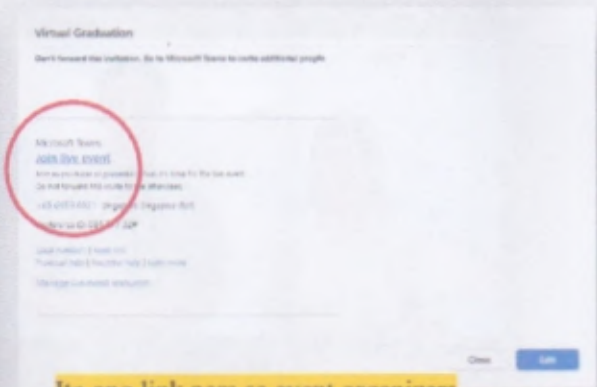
Virtual Graduation

Don't forward this invitation. Go to Microsoft Teams to invite additional people

Microsoft Teams
Join live event
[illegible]
Do not forward this invite to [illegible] attendees

+65 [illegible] Singapore, Singapore (Toll)

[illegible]

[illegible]

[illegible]

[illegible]

Close

Edit

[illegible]